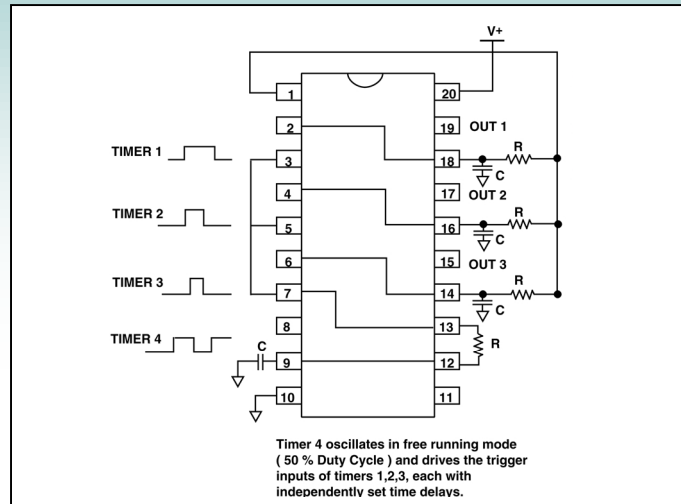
V+

1
2
3
4
5
6
7
8
9
10

20
19 OUT 1
18
17 OUT 2
16
15 OUT 3
14
13
12
11

R
C
R
C
R
C
R
C

TIMER 1
TIMER 2
TIMER 3
TIMER 4

Timer 4 oscillates in free running mode ( 50 % Duty Cycle ) and drives the trigger inputs of timers 1,2,3, each with independently set time delays.